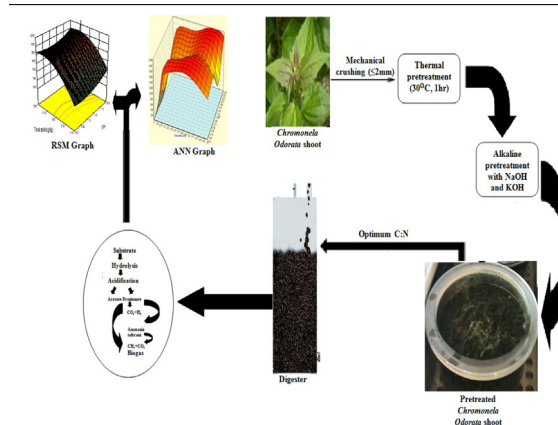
RSM Graph

ANN Graph

Chromonela Odorata shoot

Mechanical crushing (≤2mm)

Thermal pretreatment ($30^0$C, 1hr)

Alkaline pretreatment with NaOH and KOH

Optimum C:N

Substrate
Hydrolysis
Acidification
Acetate Promoters
$CO_2$+$H_2$
Ammonia tolerant
$CH_4$+$CO_2$
Biogas

Digester

Pretreated Chromonela Odorata shoot